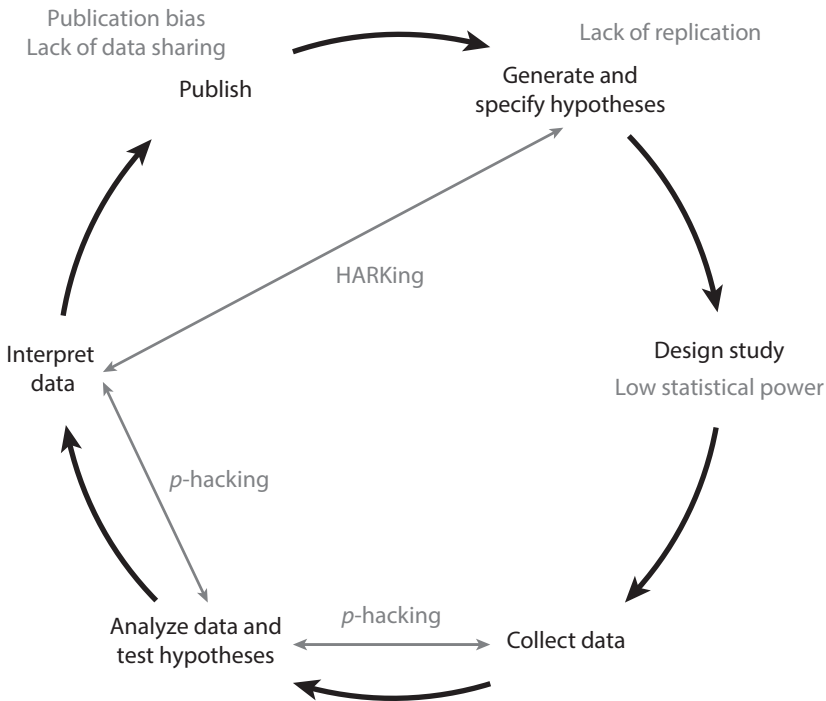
Publication bias
Lack of data sharing

Publish

Lack of replication

Generate and specify hypotheses

HARKing

Interpret data

Design study

Low statistical power

*p*-hacking

*p*-hacking

Analyze data and test hypotheses

Collect data